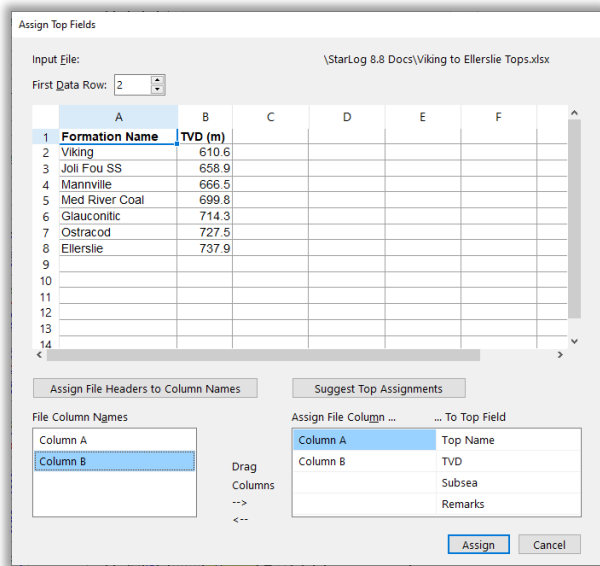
Assign Top Fields

Input File: \StarLog 8.8 Docs\Viking to Ellerslie Tops.xlsx

First Data Row: 2

| | A | B | C | D | E | F |
|---|---|---|---|---|---|---|
| 1 | Formation Name | TVD (m) | | | | |
| 2 | Viking | 610.6 | | | | |
| 3 | Joli Fou SS | 658.9 | | | | |
| 4 | Mannville | 666.5 | | | | |
| 5 | Med River Coal | 699.8 | | | | |
| 6 | Glauconitic | 714.3 | | | | |
| 7 | Ostracod | 727.5 | | | | |
| 8 | Ellerslie | 737.9 | | | | |
| 9 | | | | | | |
| 10 | | | | | | |
| 11 | | | | | | |
| 12 | | | | | | |
| 13 | | | | | | |
| 14 | | | | | | |

Assign File Headers to Column Names

Suggest Top Assignments

File Column Names

Column A
Column B

Drag Columns --> <--

Assign File Column ... ... To Top Field

| Column A | Top Name |
|---|---|
| Column B | TVD |
| | Subsea |
| | Remarks |

Assign Cancel